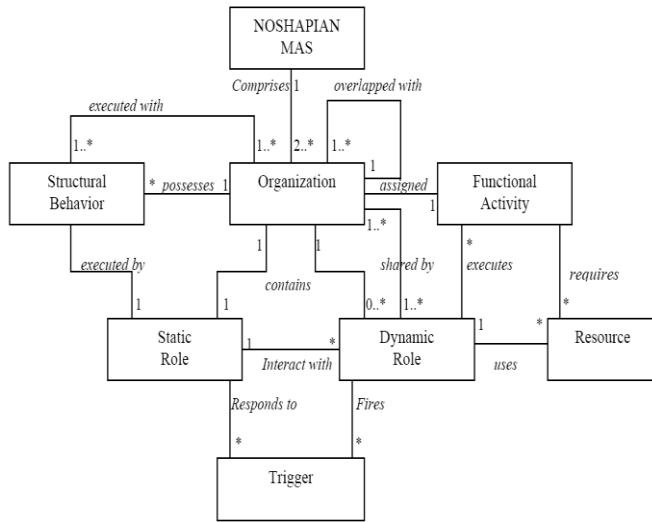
NOSHAPIAN MAS

Comprises
1
2..*

overlapped with
1..*
1

executed with
1..*
1..*

Structural Behavior
*
possesses
1
Organization
assigned
1
Functional Activity

1..*

executed by
1
1
1
contains
1
0..*
shared by
1..*
*
executes
requires
*

Static Role
1
Interact with
*
Dynamic Role
1
uses
*
Resource

Responds to
*
Fires
*

Trigger